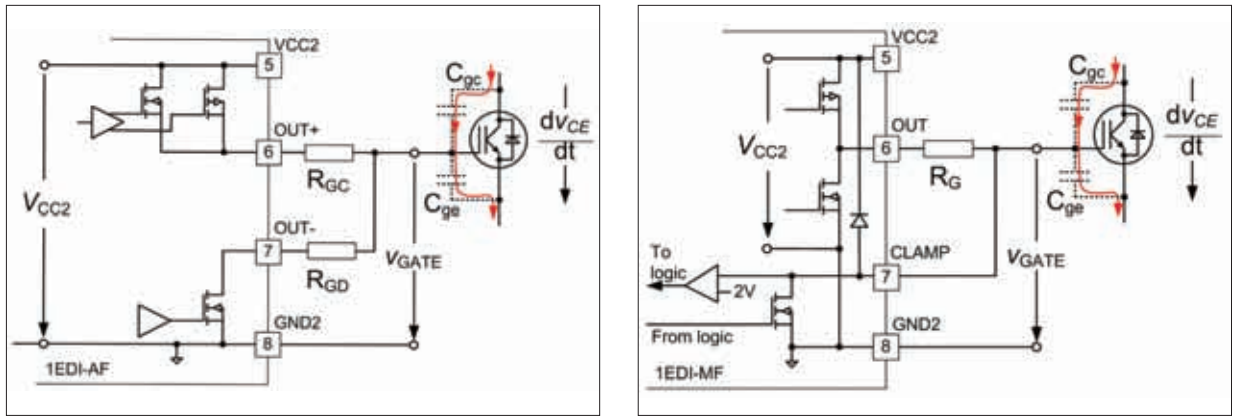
VCC2
5
$C_{gc}$
$\frac{dv_{CE}}{dt}$
OUT+
6
$R_{GC}$
$V_{CC2}$
$C_{ge}$
OUT-
7
$R_{GD}$
$v_{GATE}$
GND2
8
1EDI-AF

VCC2
5
$C_{gc}$
$\frac{dv_{CE}}{dt}$
OUT
6
$V_{CC2}$
$R_G$
$C_{ge}$
CLAMP
To logic
7
$v_{GATE}$
2V
GND2
From logic
8
1EDI-MF